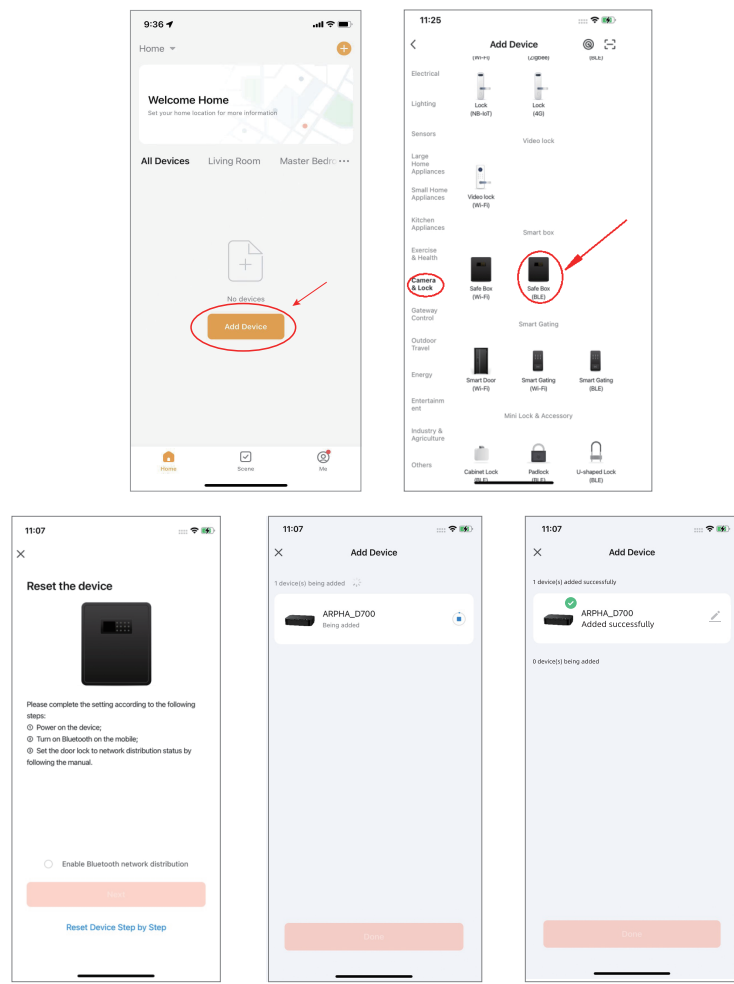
9:36

Home

Welcome Home

Set your home location for more information

All Devices Living Room Master Bedro ···

No devices

Add Device

Home Scene Me

11:25

Add Device

(Wi-Fi) (Zigbee) (BLE)

Electrical

Lighting

Lock (NB-IoT)

Lock (4G)

Sensors

Video lock

Large Home Appliances

Small Home Appliances

Video lock (Wi-Fi)

Kitchen Appliances

Smart box

Exercise & Health

Camera & Lock

Safe Box (Wi-Fi)

Safe Box (BLE)

Gateway Control

Smart Gating

Outdoor Travel

Energy

Smart Door (Wi-Fi)

Smart Gating (Wi-Fi)

Smart Gating (BLE)

Entertainment

Mini Lock & Accessory

Industry & Agriculture

Others

Cabinet Lock (BLE)

Padlock (BLE)

U-shaped Lock (BLE)

11:07

Reset the device

Please complete the setting according to the following steps:
① Power on the device;
② Turn on Bluetooth on the mobile;
③ Set the door lock to network distribution status by following the manual.

Enable Bluetooth network distribution

Next

Reset Device Step by Step

11:07

Add Device

1 device(s) being added

ARPHA_D700
Being added

Done

11:07

Add Device

1 device(s) added successfully

ARPHA_D700
Added successfully

0 device(s) being added

Done